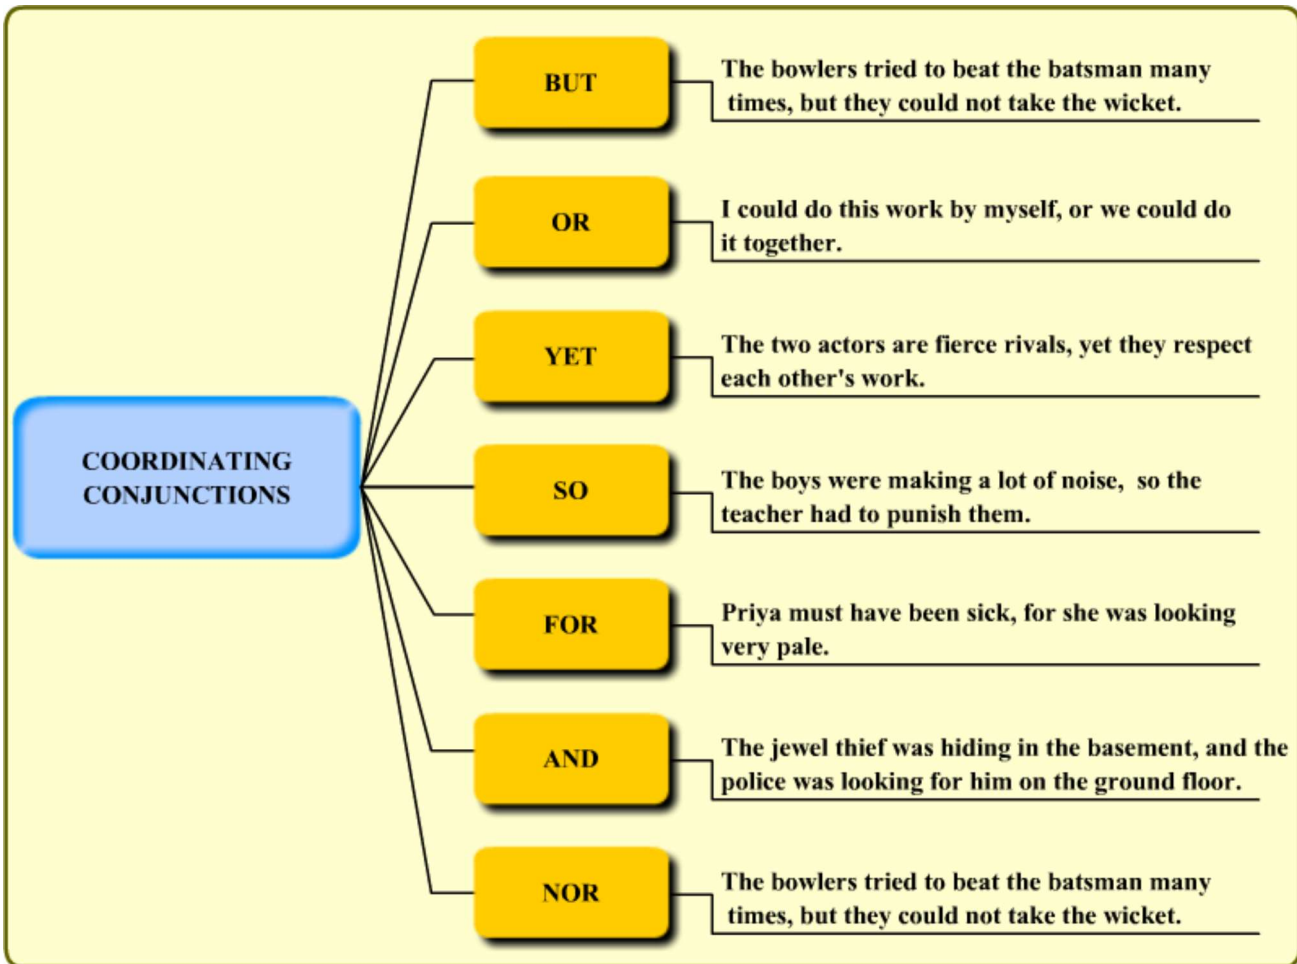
COORDINATING CONJUNCTIONS

BUT
The bowlers tried to beat the batsman many times, but they could not take the wicket.

OR
I could do this work by myself, or we could do it together.

YET
The two actors are fierce rivals, yet they respect each other's work.

SO
The boys were making a lot of noise, so the teacher had to punish them.

FOR
Priya must have been sick, for she was looking very pale.

AND
The jewel thief was hiding in the basement, and the police was looking for him on the ground floor.

NOR
The bowlers tried to beat the batsman many times, but they could not take the wicket.